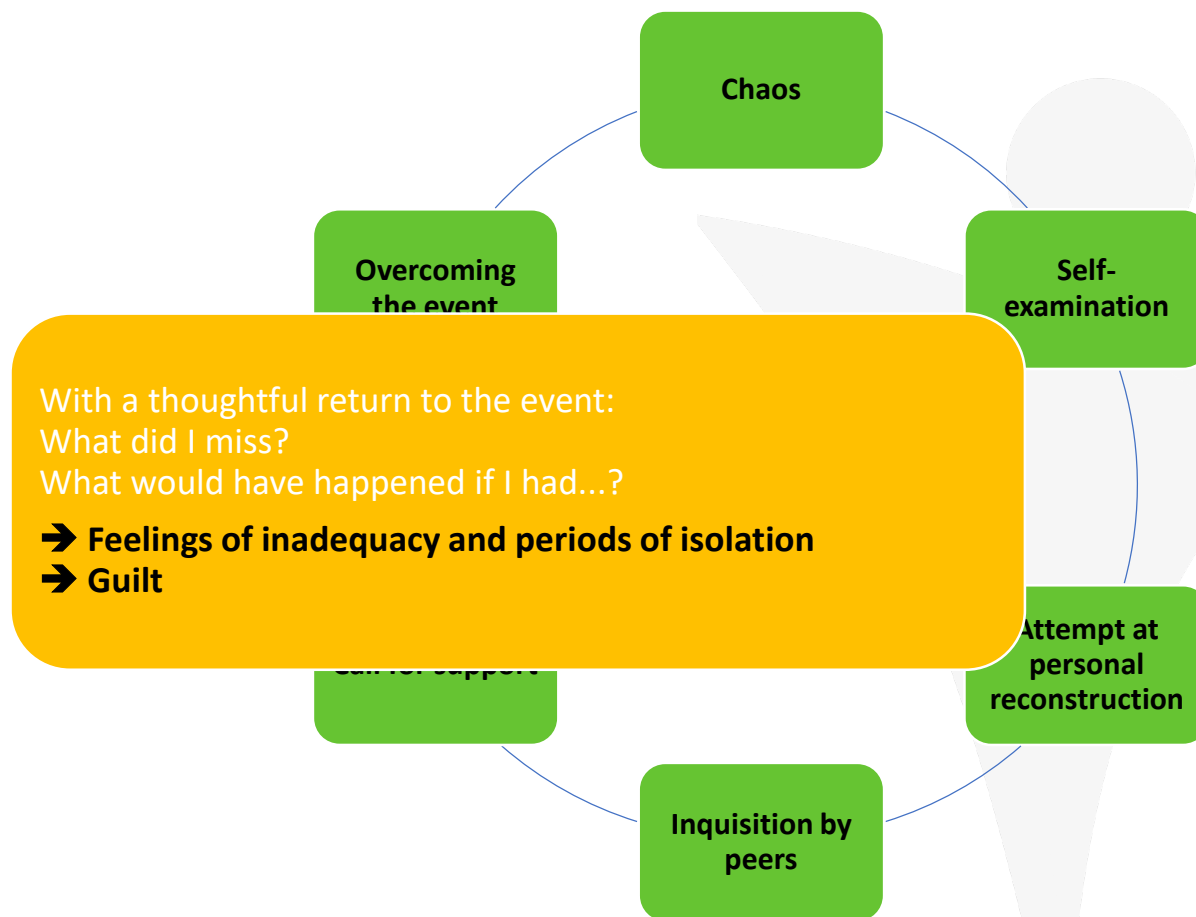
Chaos

Self-examination

Attempt at personal reconstruction

Inquisition by peers

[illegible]

Overcoming the event

With a thoughtful return to the event:
What did I miss?
What would have happened if I had...?

➔ Feelings of inadequacy and periods of isolation
➔ Guilt